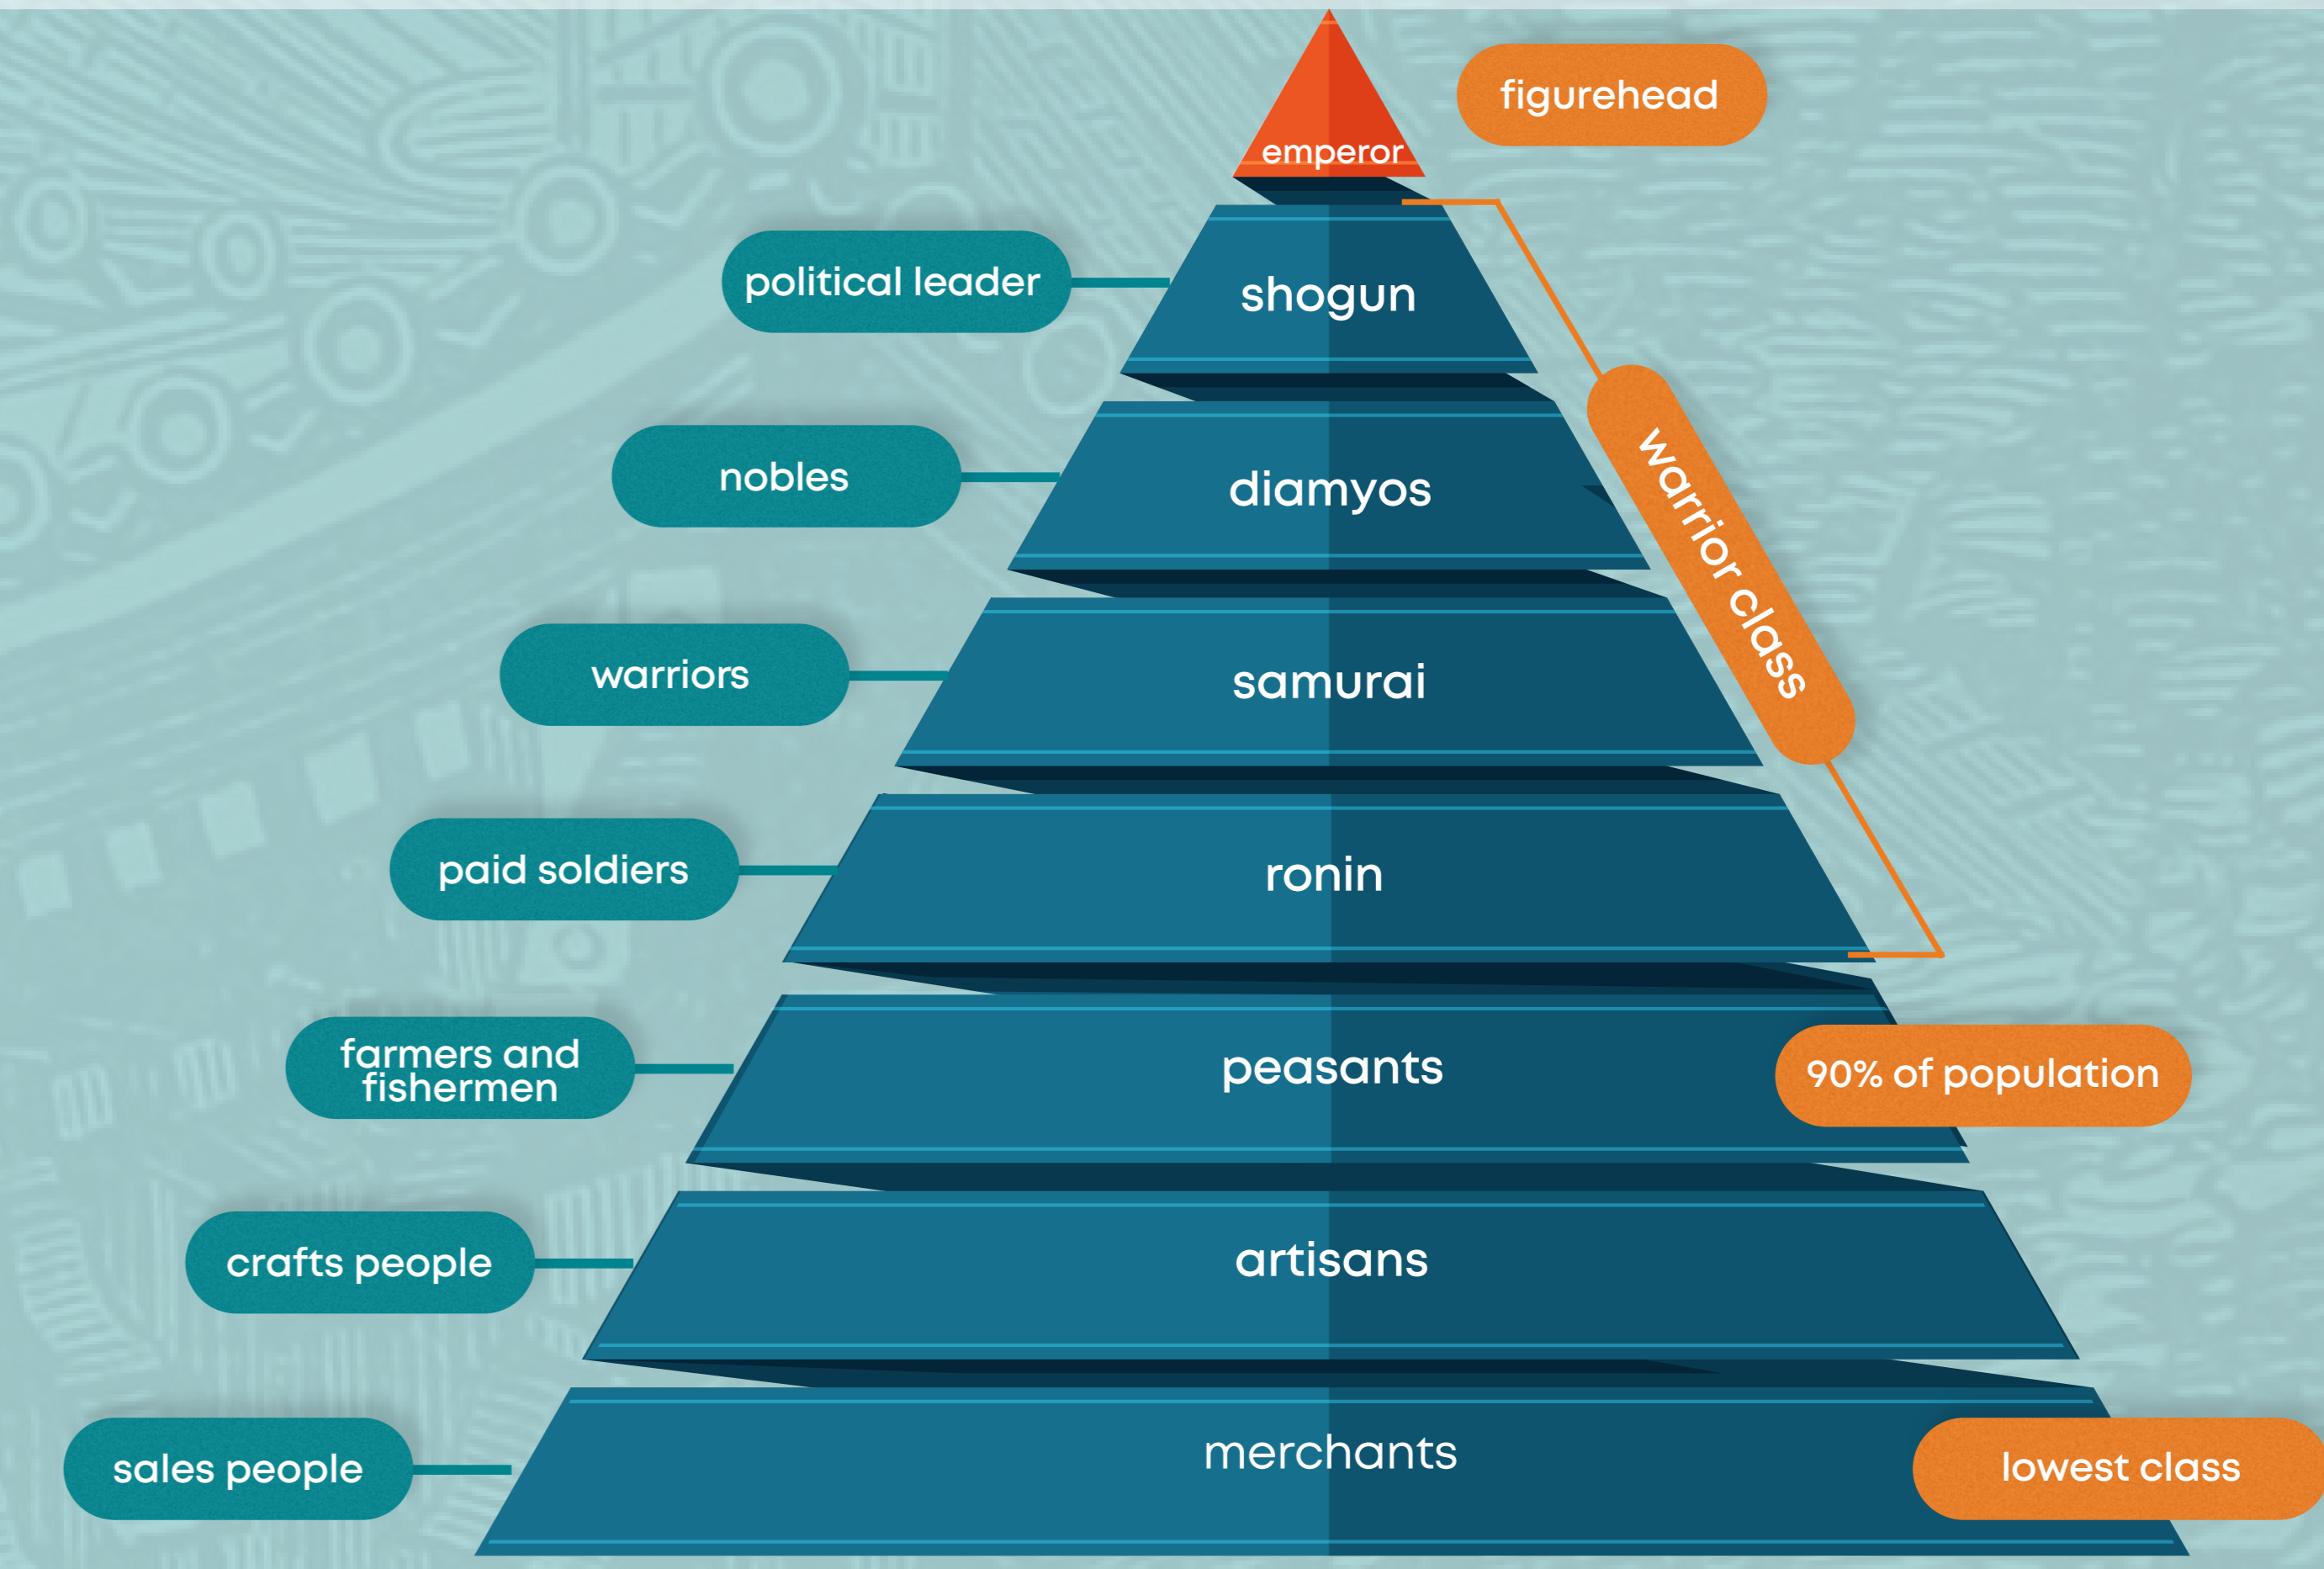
emperor
figurehead

political leader
shogun

nobles
diamyos

warrior class

warriors
samurai

paid soldiers
ronin

farmers and fishermen
peasants
90% of population

crafts people
artisans

sales people
merchants
lowest class